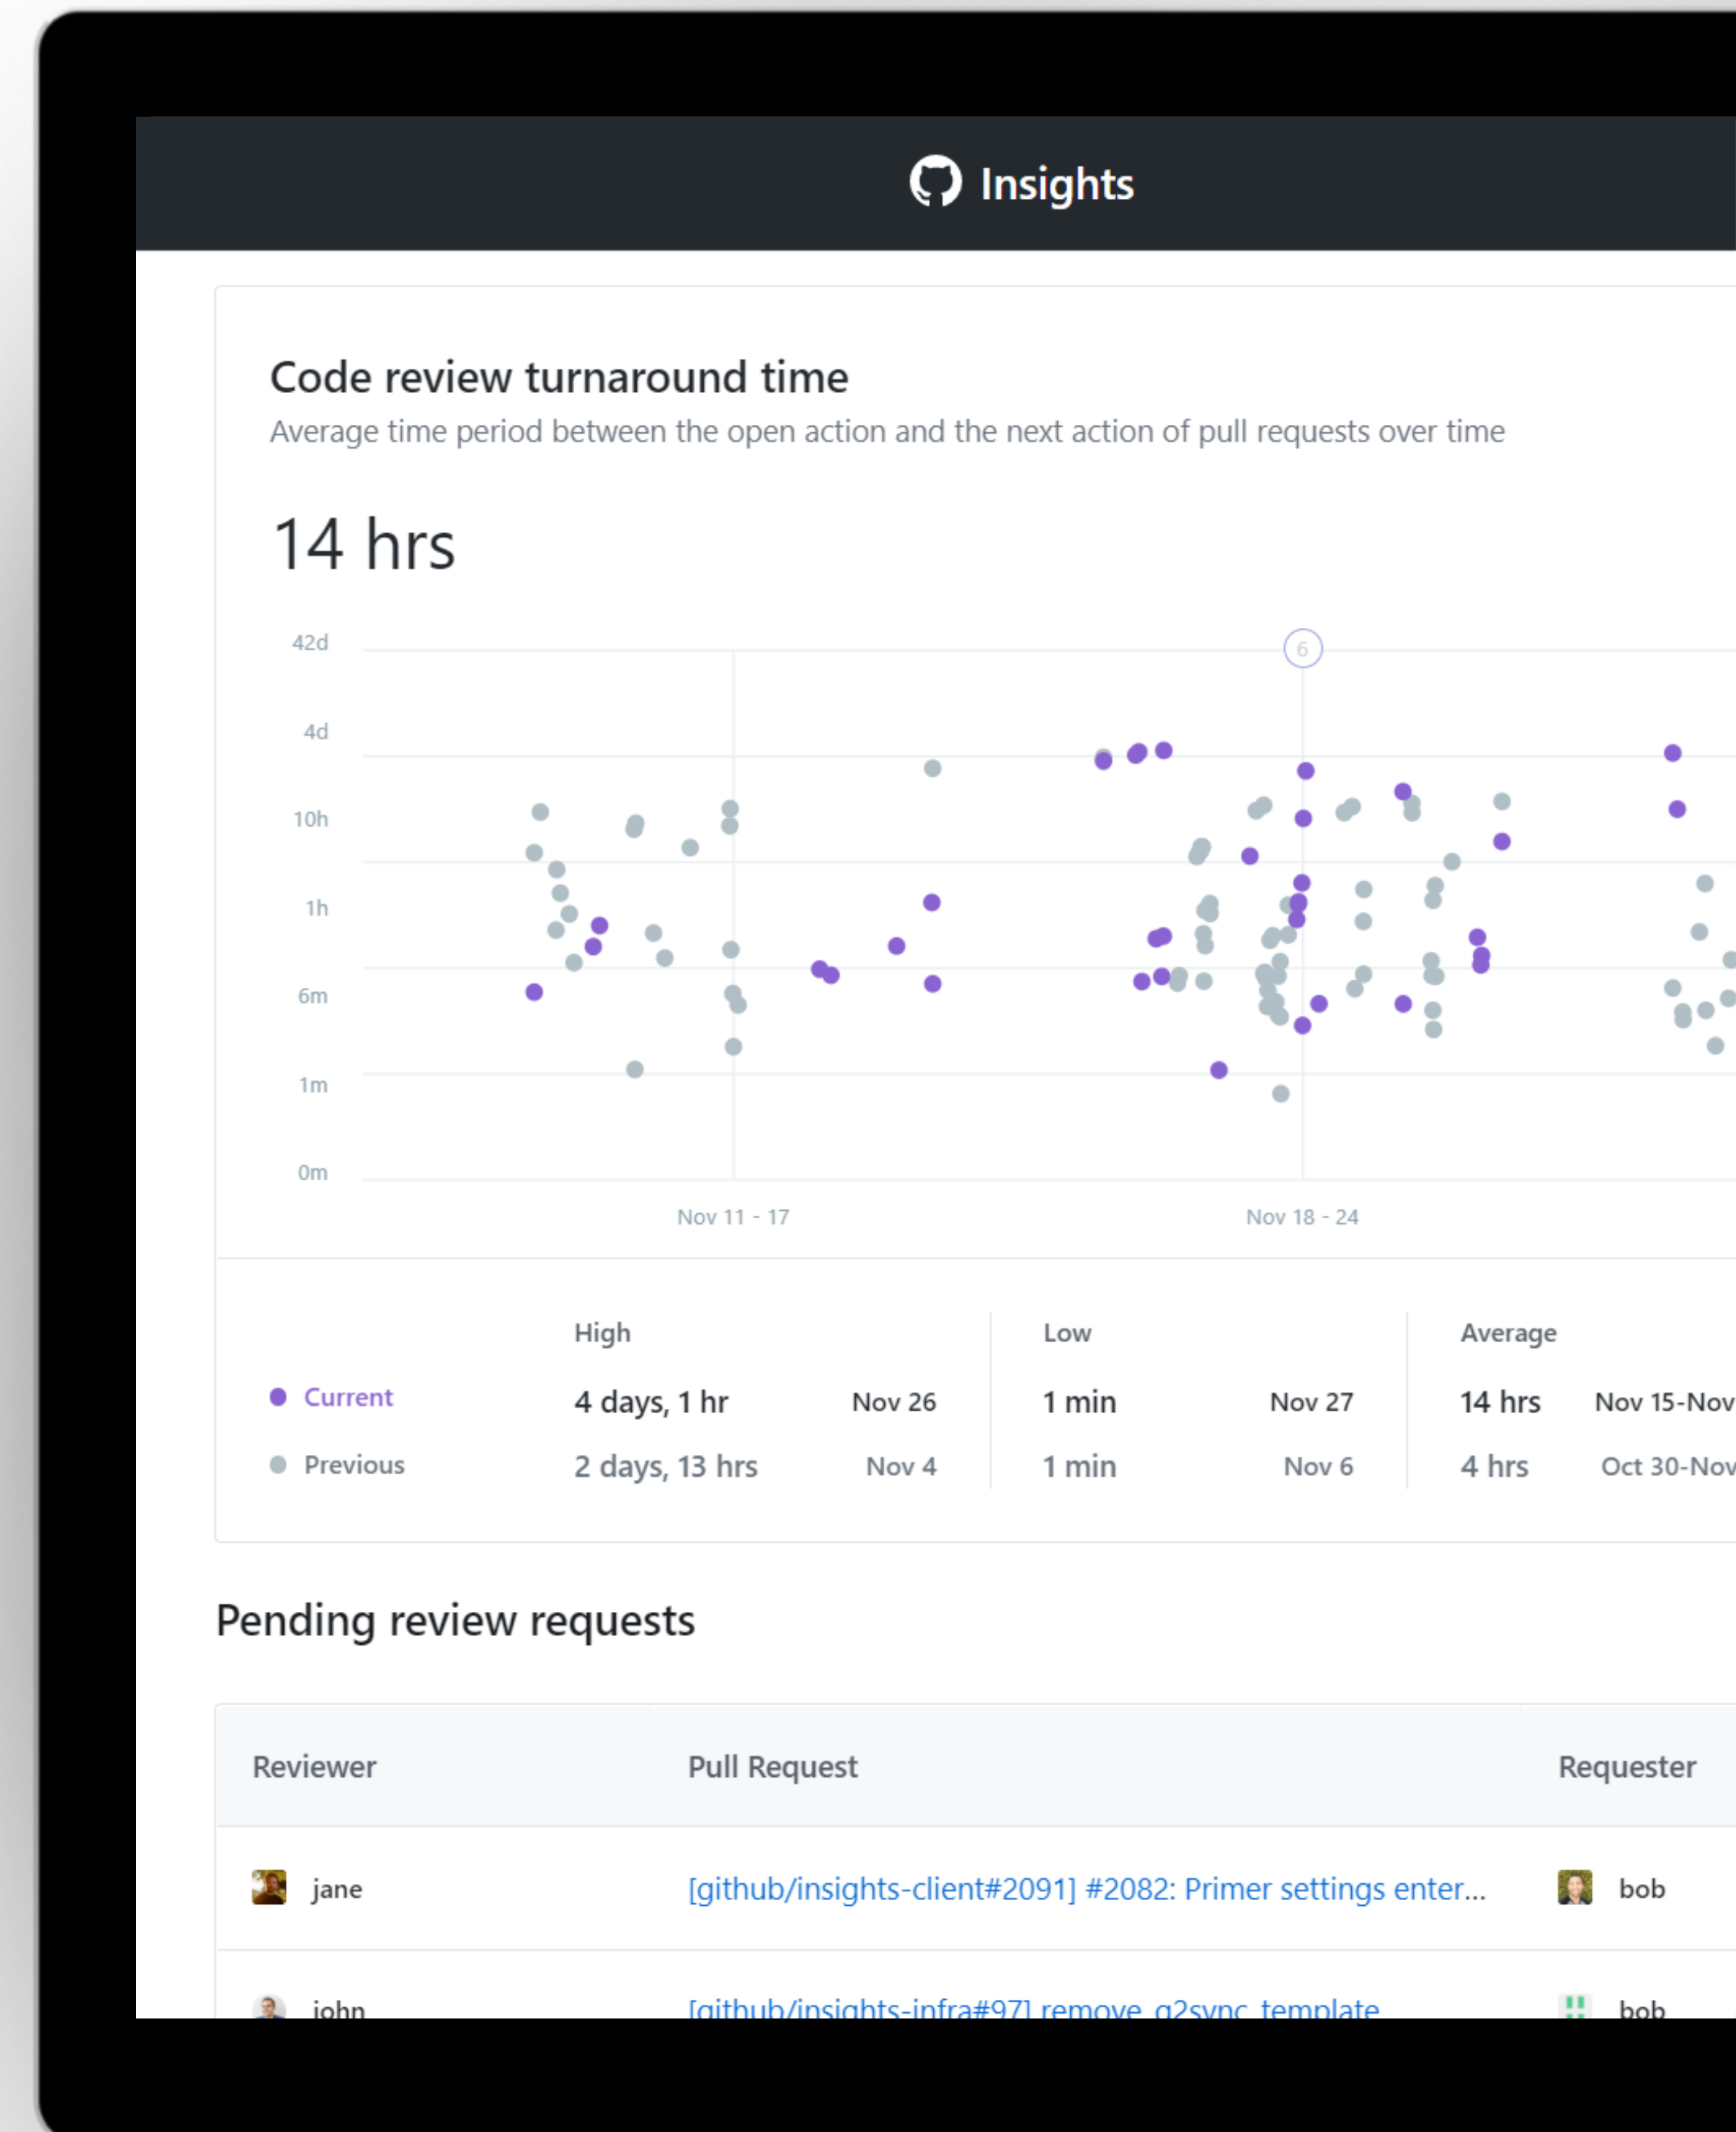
Insights

Code review turnaround time
Average time period between the open action and the next action of pull requests over time

14 hrs

42d
4d
10h
1h
6m
1m
0m

6

Nov 11 - 17
Nov 18 - 24

| | High | | Low | | Average | |
|---|---|---|---|---|---|---|
| Current | 4 days, 1 hr | Nov 26 | 1 min | Nov 27 | 14 hrs | Nov 15-Nov |
| Previous | 2 days, 13 hrs | Nov 4 | 1 min | Nov 6 | 4 hrs | Oct 30-Nov |

Pending review requests

| Reviewer | Pull Request | Requester |
|---|---|---|
| jane | [github/insights-client#2091] #2082: Primer settings enter... | bob |
| john | [github/insights-infra#97] remove g2sync template | bob |